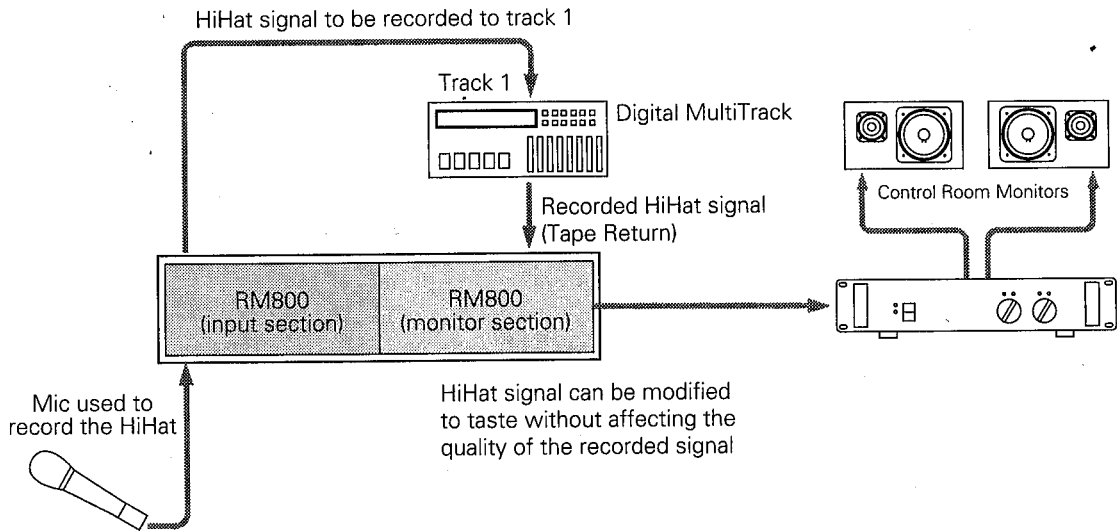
HiHat signal to be recorded to track 1

Track 1

Digital MultiTrack

Control Room Monitors

Recorded HiHat signal
(Tape Return)

RM800
(input section)

RM800
(monitor section)

HiHat signal can be modified to taste without affecting the quality of the recorded signal

Mic used to record the HiHat